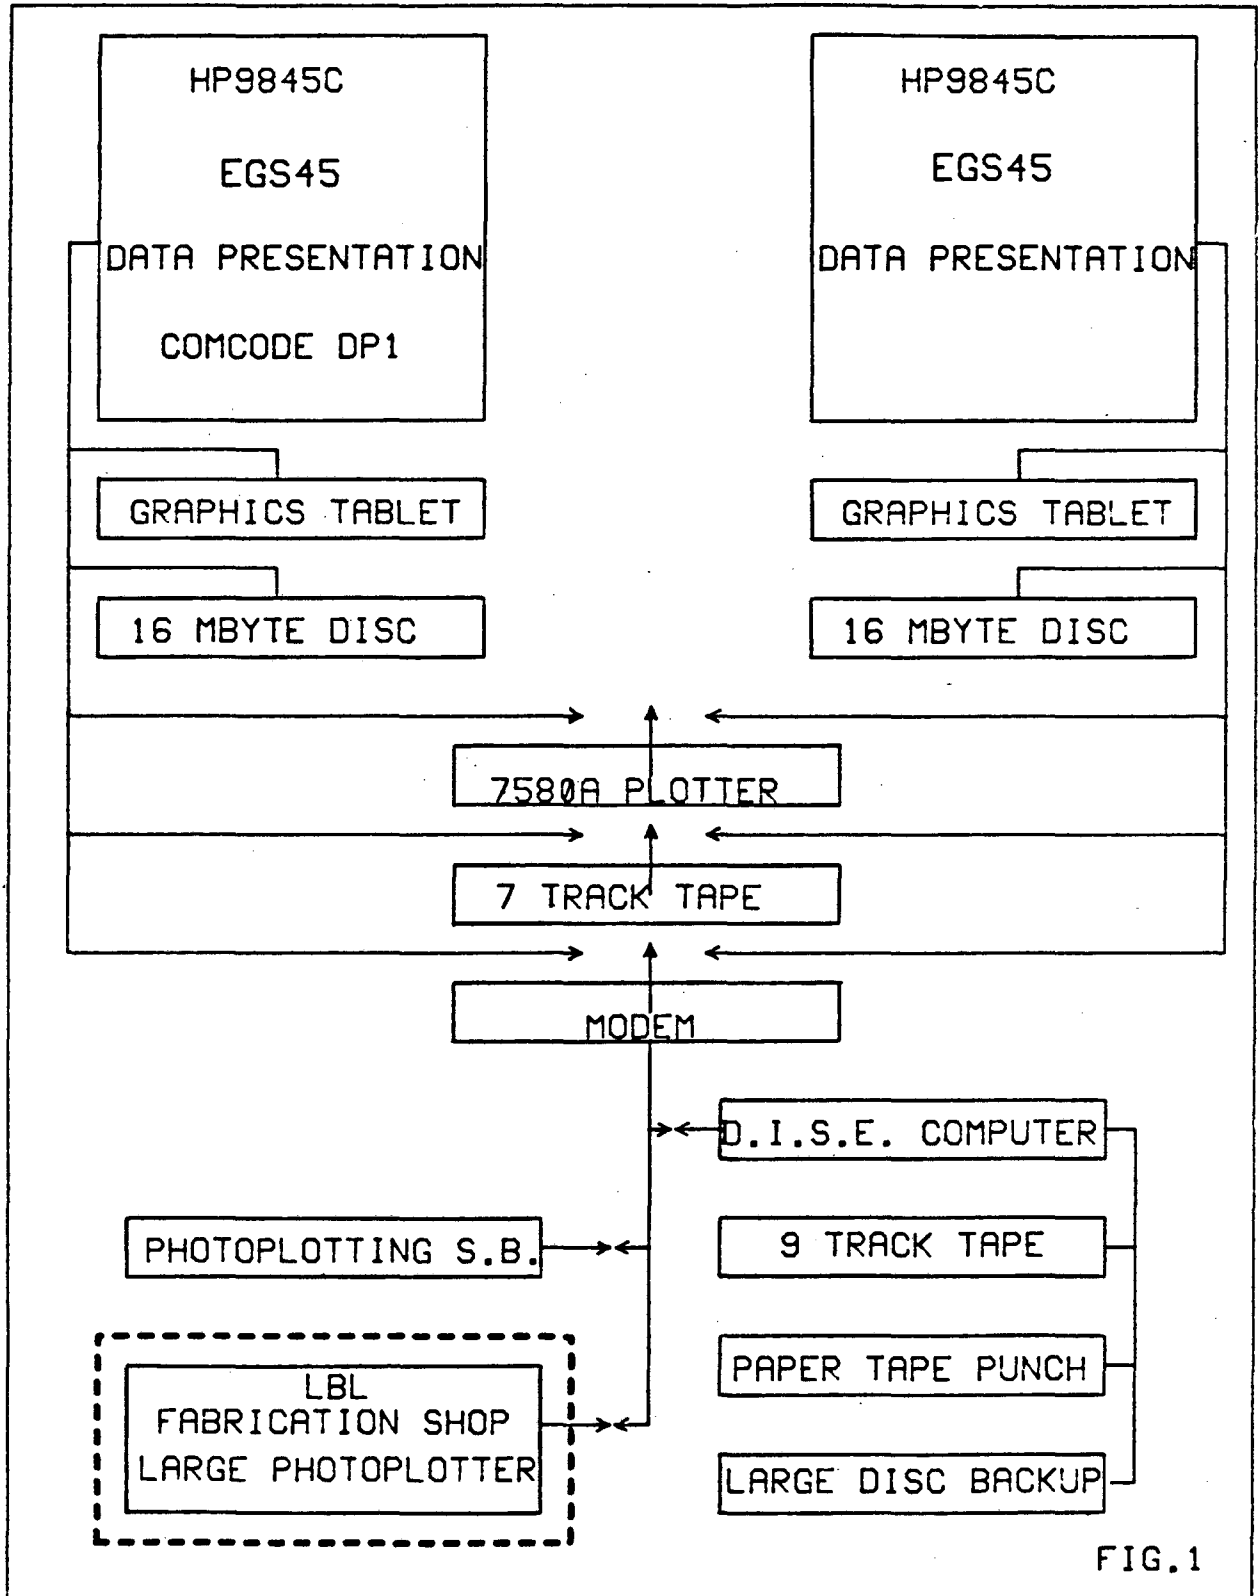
HP9845C

EGS45

DATA PRESENTATION

COMCODE DP1

HP9845C

EGS45

DATA PRESENTATION

GRAPHICS TABLET

GRAPHICS TABLET

16 MBYTE DISC

16 MBYTE DISC

7580A PLOTTER

7 TRACK TAPE

MODEM

D.I.S.E. COMPUTER

PHOTOPLOTTING S.B.

9 TRACK TAPE

PAPER TAPE PUNCH

LBL
FABRICATION SHOP
LARGE PHOTOPLOTTER

LARGE DISC BACKUP

FIG.1